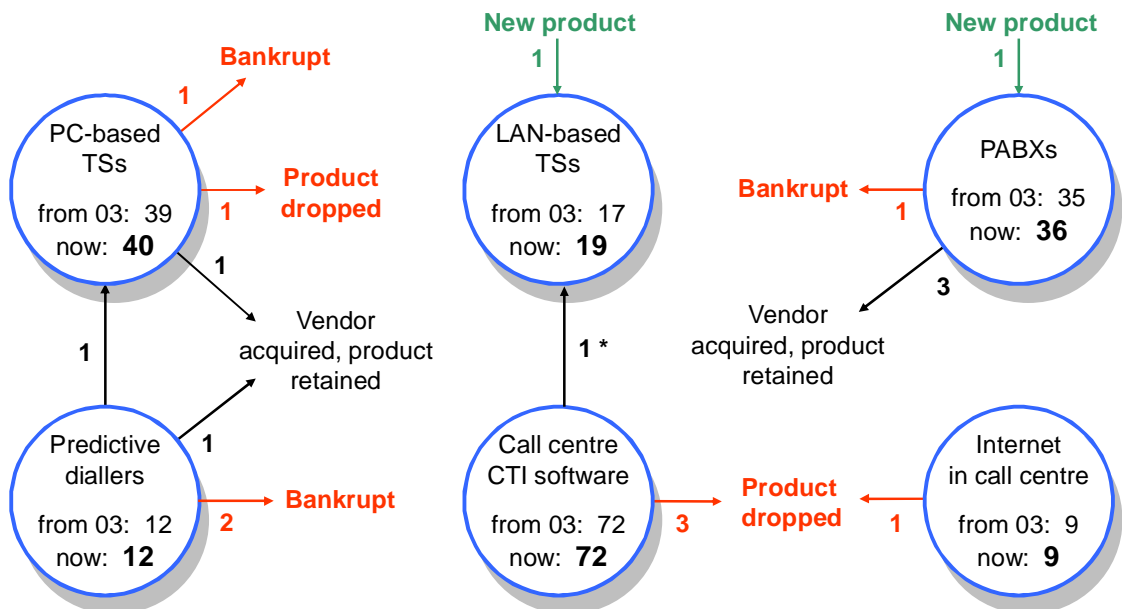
Bankrupt

1

PC-based TSs

from 03: 39
now: **40**

1

Product dropped

1

Vendor acquired, product retained

1

1

Predictive diallers

from 03: 12
now: **12**

2

Bankrupt

New product

1

LAN-based TSs

from 03: 17
now: **19**

1 *

Call centre CTI software

from 03: 72
now: **72**

3

Product dropped

New product

1

PABXs

from 03: 35
now: **36**

Bankrupt

1

3

Vendor acquired, product retained

Internet in call centre

from 03: 9
now: **9**

1